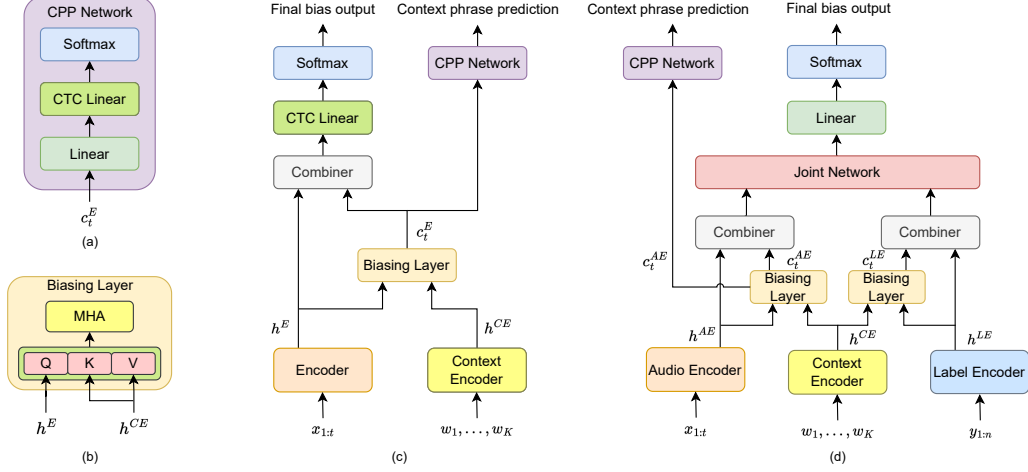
CPP Network
Softmax
CTC Linear
Linear
$c_t^E$
(a)

Biasing Layer
MHA
Q
K
V
$h^E$
$h^{CE}$
(b)

Final bias output
Context phrase prediction
Softmax
CPP Network
CTC Linear
Combiner
$c_t^E$
Biasing Layer
$h^E$
$h^{CE}$
Encoder
Context Encoder
$x_{1:t}$
$w_1, \ldots, w_K$
(c)

Context phrase prediction
Final bias output
CPP Network
Softmax
Linear
Joint Network
Combiner
Combiner
$c_t^{AE}$
$c_t^{AE}$
$c_t^{LE}$
Biasing Layer
Biasing Layer
$h^{AE}$
$h^{CE}$
$h^{LE}$
Audio Encoder
Context Encoder
Label Encoder
$x_{1:t}$
$w_1, \ldots, w_K$
$y_{1:n}$
(d)